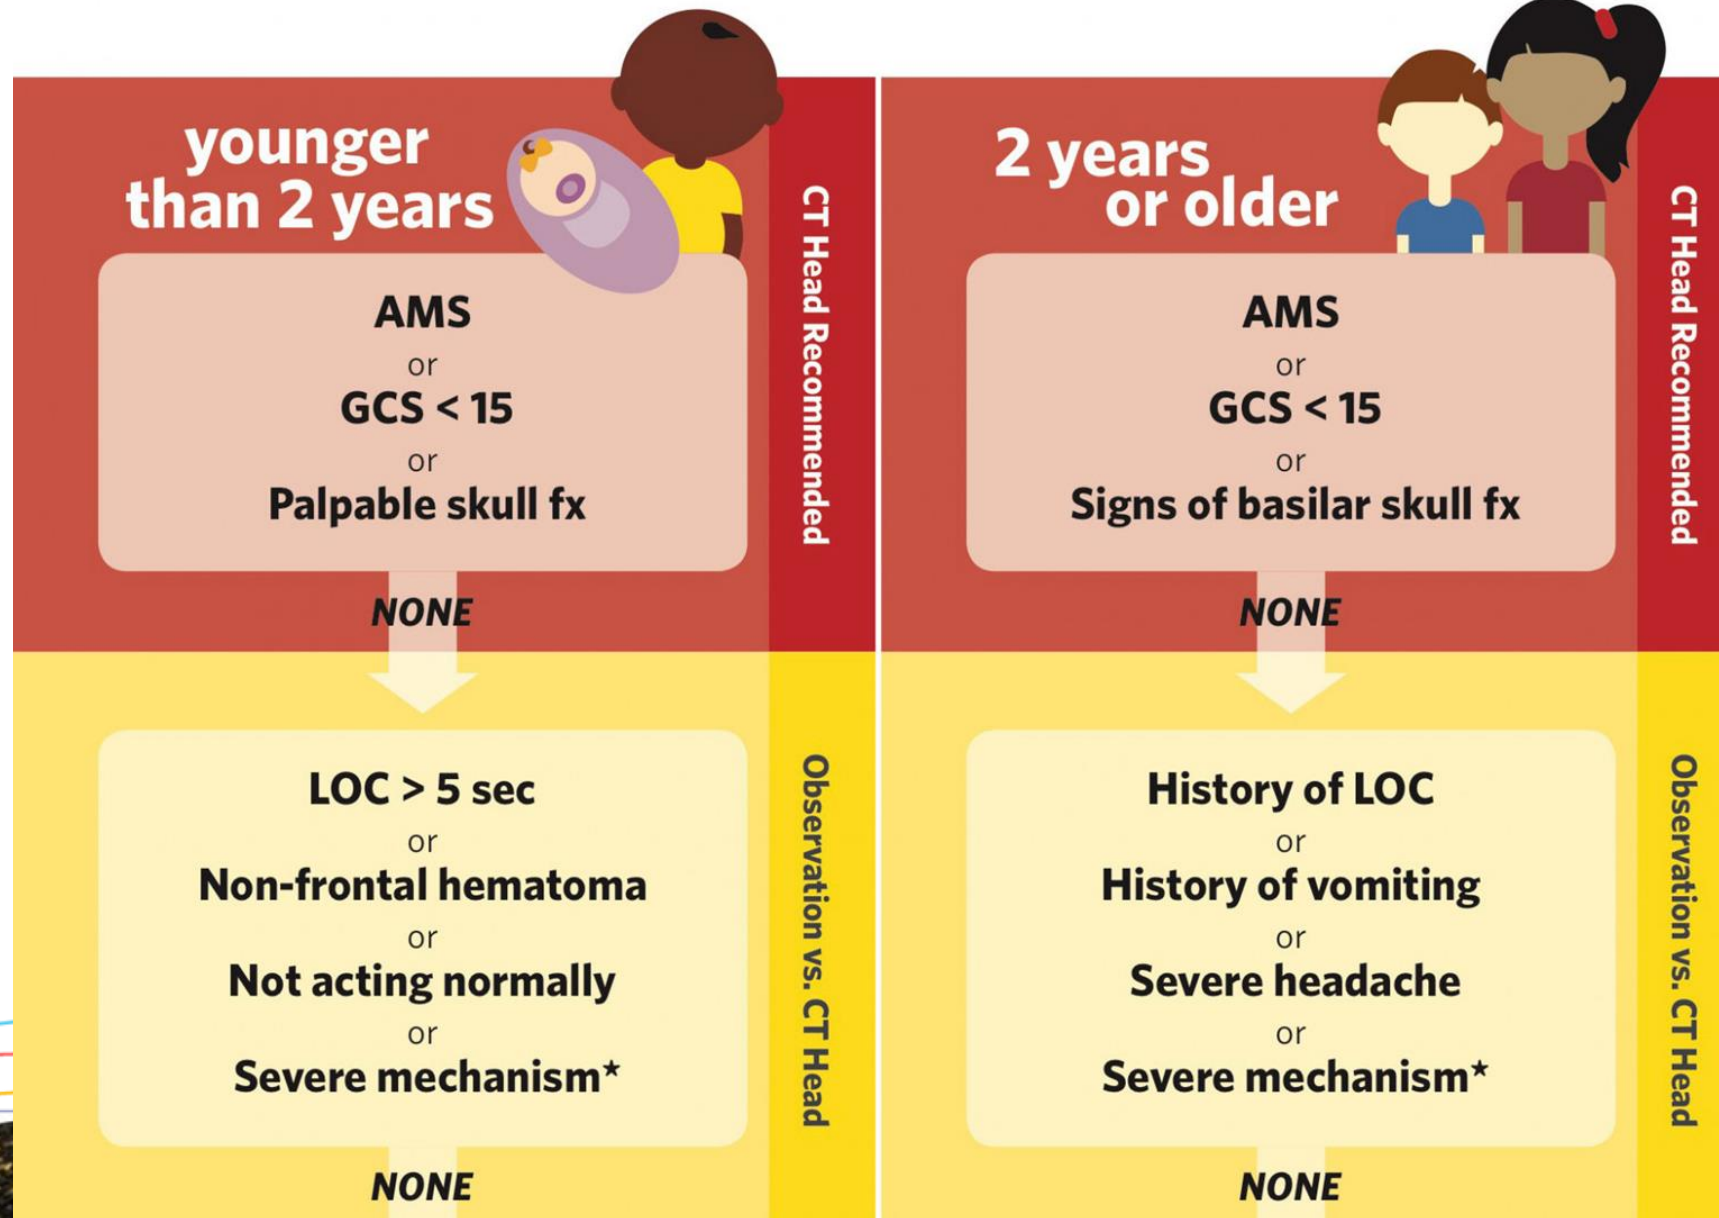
younger than 2 years

AMS
or
GCS < 15
or
Palpable skull fx

NONE

CT Head Recommended

LOC > 5 sec
or
Non-frontal hematoma
or
Not acting normally
or
Severe mechanism*

NONE

Observation vs. CT Head

2 years or older

AMS
or
GCS < 15
or
Signs of basilar skull fx

NONE

CT Head Recommended

History of LOC
or
History of vomiting
or
Severe headache
or
Severe mechanism*

NONE

Observation vs. CT Head